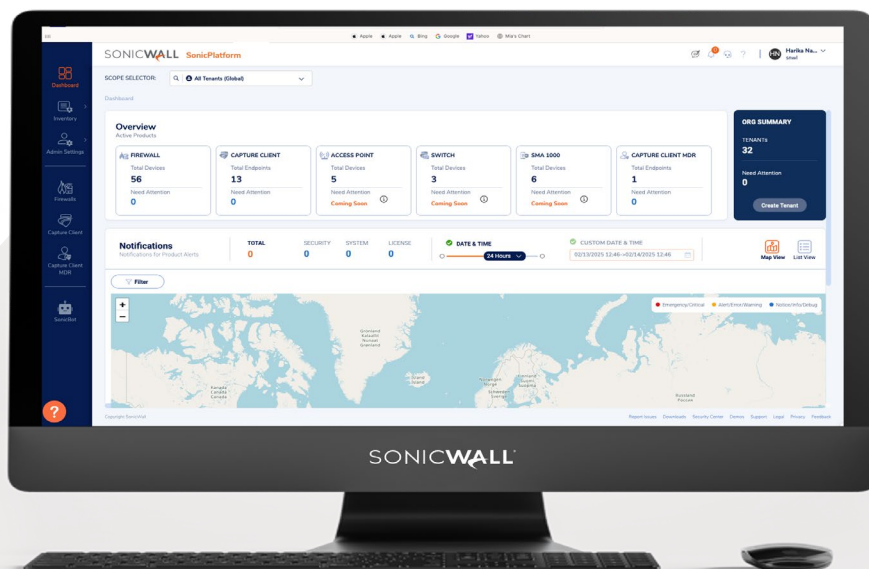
Apple Apple Bing Google Yahoo Mia's Chart

SONICWALL SonicPlatform

Harika Na... Ishell

Dashboard
Inventory
Admin Settings
Firewalls
Capture Client
Capture Client MDR
SonicBot

SCOPE SELECTOR: All Tenants (Global)

Dashboard

Overview
Active Products

| FIREWALL | CAPTURE CLIENT | ACCESS POINT | SWITCH | SMA 1000 | CAPTURE CLIENT MDR |
|---|---|---|---|---|---|
| Total Devices 56 | Total Endpoints 13 | Total Devices 5 | Total Devices 3 | Total Devices 6 | Total Endpoints 1 |
| Need Attention 0 | Need Attention 0 | Need Attention Coming Soon | Need Attention Coming Soon | Need Attention Coming Soon | Need Attention 0 |

ORG SUMMARY
TENANTS
32
Need Attention
0
Create Tenant

Notifications
Notifications for Product Alerts

| TOTAL | SECURITY | SYSTEM | LICENSE |
|---|---|---|---|
| 0 | 0 | 0 | 0 |

DATE & TIME
24 Hours
CUSTOM DATE & TIME
02/13/2025 12:46->02/14/2025 12:46

Map View List View

Filter

Emergency/Critical Alert/Error/Warning Notice/Info/Debug

Greenland

Copyright SonicWall

Report Issues Downloads Security Center Demos Support Legal Privacy Feedback

SONICWALL